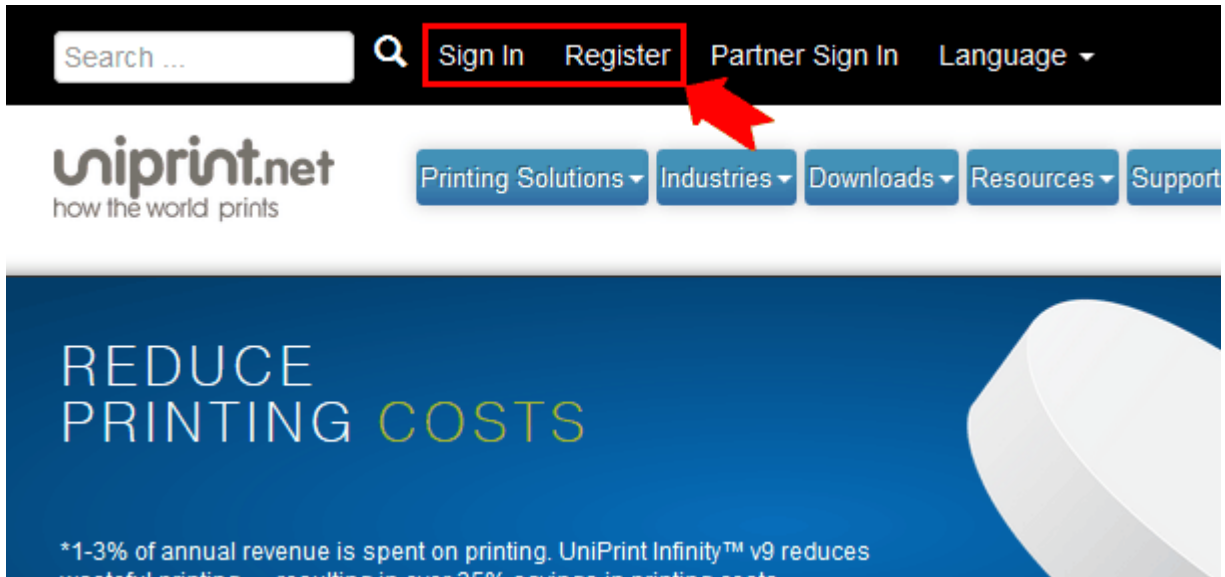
Search ...

Sign In Register Partner Sign In Language

uniprint.net
how the world prints

Printing Solutions Industries Downloads Resources Support

REDUCE
PRINTING COSTS

*1-3% of annual revenue is spent on printing. UniPrint Infinity™ v9 reduces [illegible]